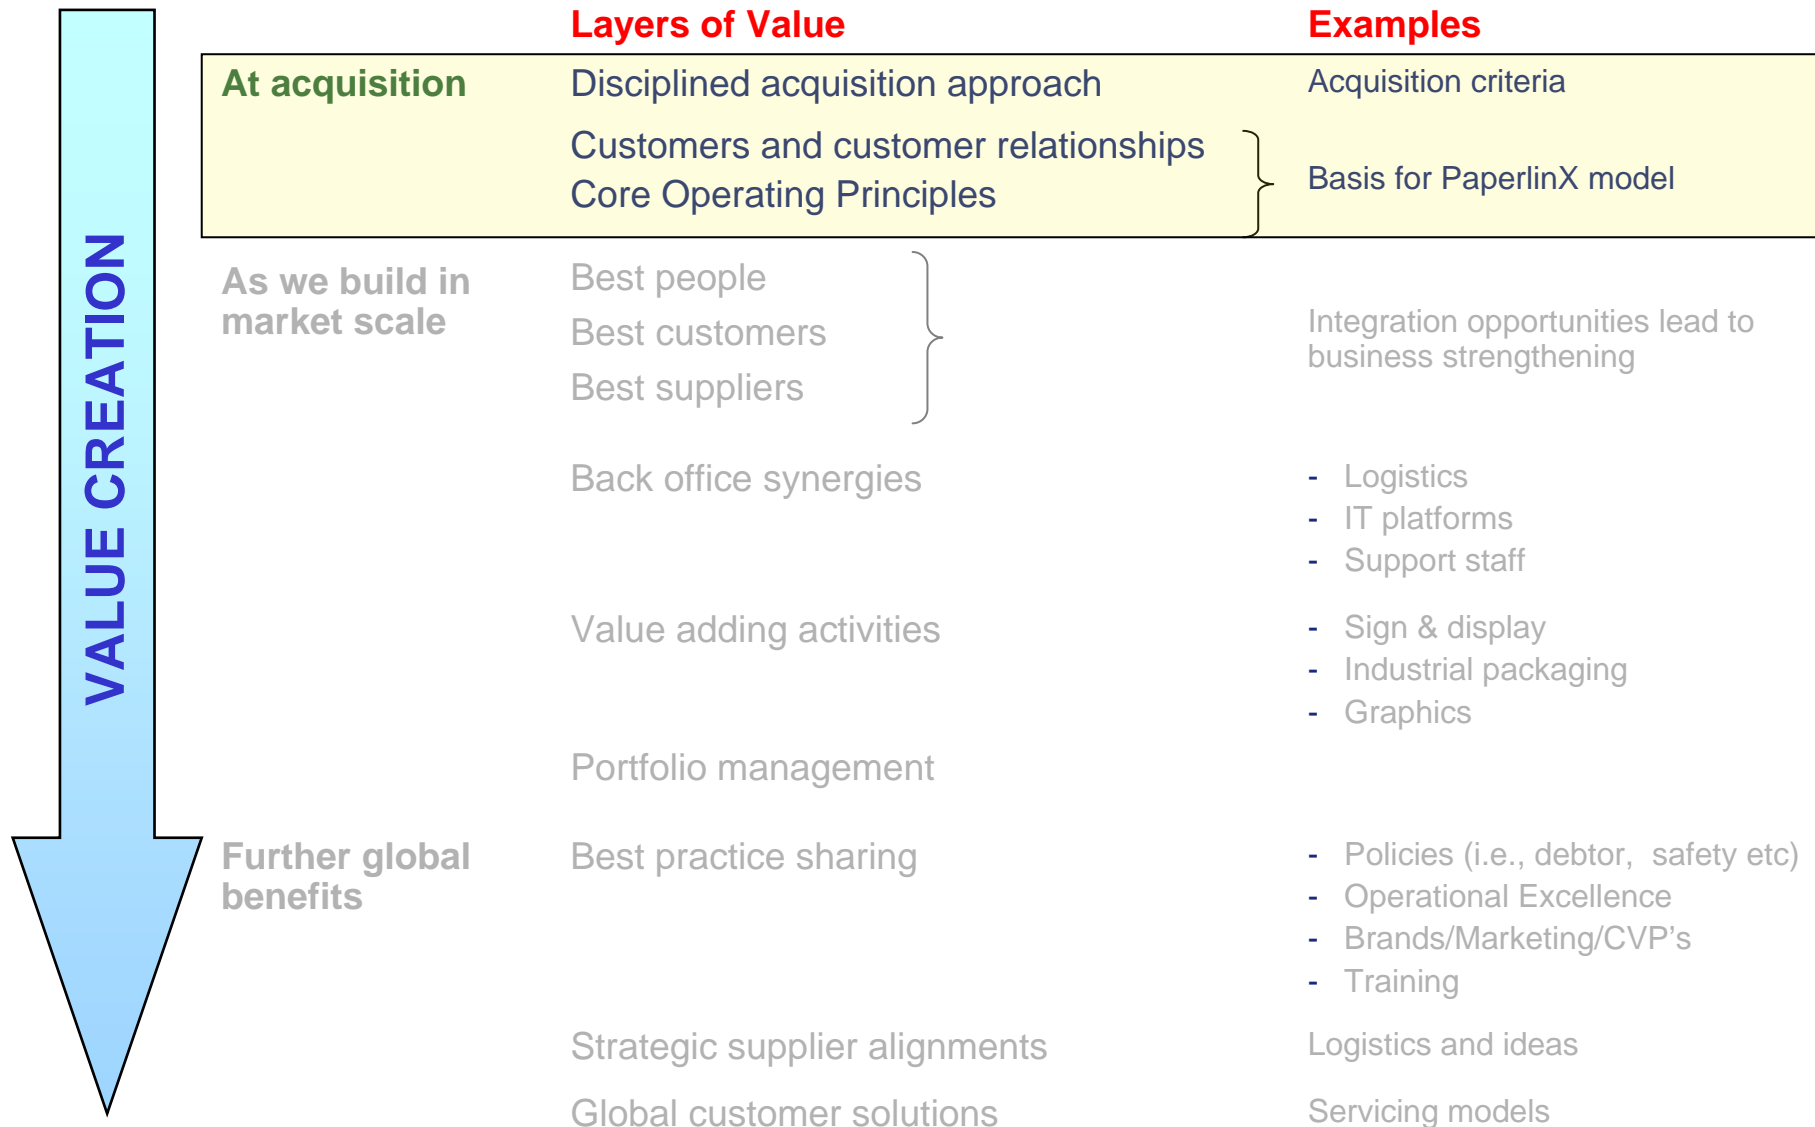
VALUE CREATION

Layers of Value

Examples

At acquisition

Disciplined acquisition approach

Acquisition criteria

Customers and customer relationships
Core Operating Principles

Basis for PaperlinX model

As we build in market scale

Best people
Best customers
Best suppliers

Integration opportunities lead to business strengthening

Back office synergies

- Logistics
- IT platforms
- Support staff

Value adding activities

- Sign & display
- Industrial packaging
- Graphics

Portfolio management

Further global benefits

Best practice sharing

- Policies (i.e., debtor, safety etc)
- Operational Excellence
- Brands/Marketing/CVP's
- Training

Strategic supplier alignments

Logistics and ideas

Global customer solutions

Servicing models